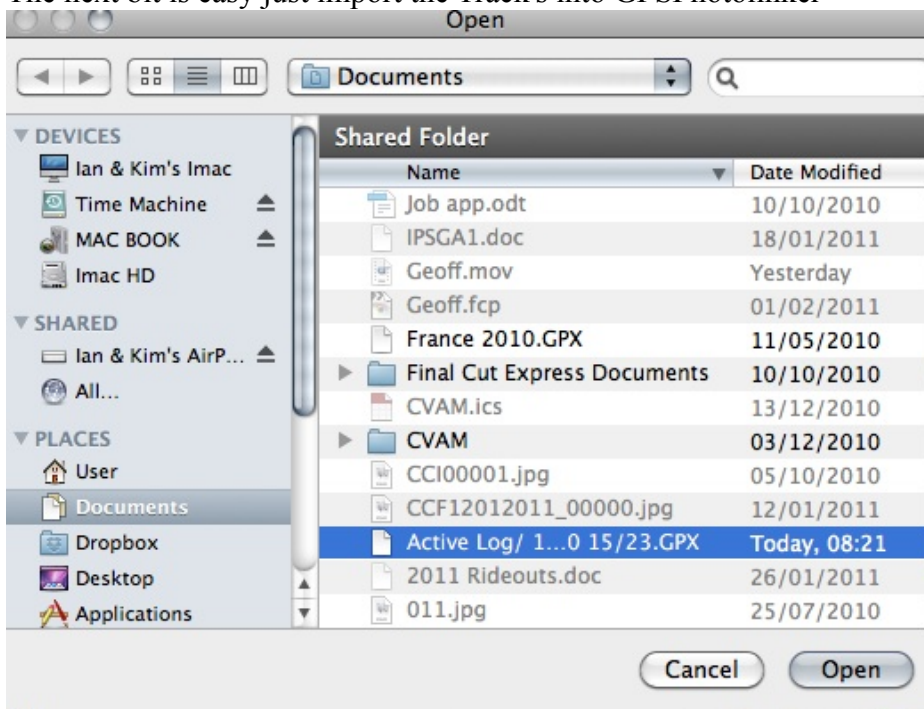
The next bit is easy just import the Track's into GPSPhotolinker

Open

Documents

DEVICES
Ian & Kim's Imac
Time Machine
MAC BOOK
Imac HD
SHARED
Ian & Kim's AirP...
All...
PLACES
User
Documents
Dropbox
Desktop
Applications

Shared Folder

| Name | Date Modified |
|---|---|
| Job app.odt | 10/10/2010 |
| IPSGA1.doc | 18/01/2011 |
| Geoff.mov | Yesterday |
| Geoff.fcp | 01/02/2011 |
| France 2010.GPX | 11/05/2010 |
| Final Cut Express Documents | 10/10/2010 |
| CVAM.ics | 13/12/2010 |
| CVAM | 03/12/2010 |
| CCI00001.jpg | 05/10/2010 |
| CCF12012011_00000.jpg | 12/01/2011 |
| Active Log/ 1...0 15/23.GPX | Today, 08:21 |
| 2011 Rideouts.doc | 26/01/2011 |
| 011.jpg | 25/07/2010 |

Cancel
Open